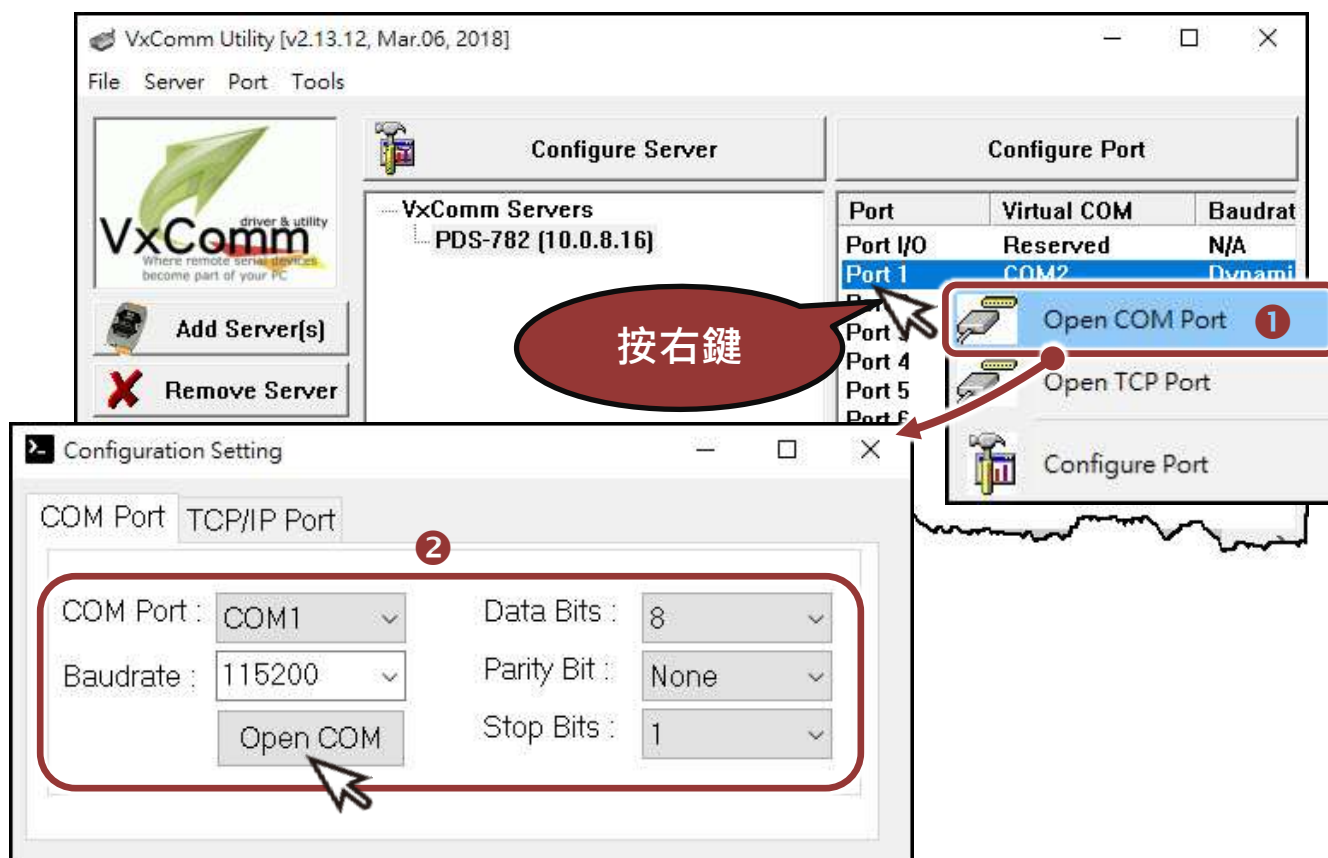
VxComm Utility [v2.13.12, Mar.06, 2018]

File Server Port Tools

VxComm driver & utility Where remote serial devices become part of your PC

Add Server(s)

Remove Server

Configure Server

VxComm Servers
PDS-782 (10.0.8.16)

Configure Port

| Port | Virtual COM | Baudrat |
|---|---|---|
| Port I/O | Reserved | N/A |
| Port 1 | COM2 | Dynami |
| Port 3 | | |
| Port 4 | | |
| Port 5 | | |
| Port 6 | | |

按右鍵

Open COM Port ❶

Open TCP Port

Configure Port

Configuration Setting

COM Port TCP/IP Port

❷

COM Port : COM1

Baudrate : 115200

Open COM

Data Bits : 8

Parity Bit : None

Stop Bits : 1